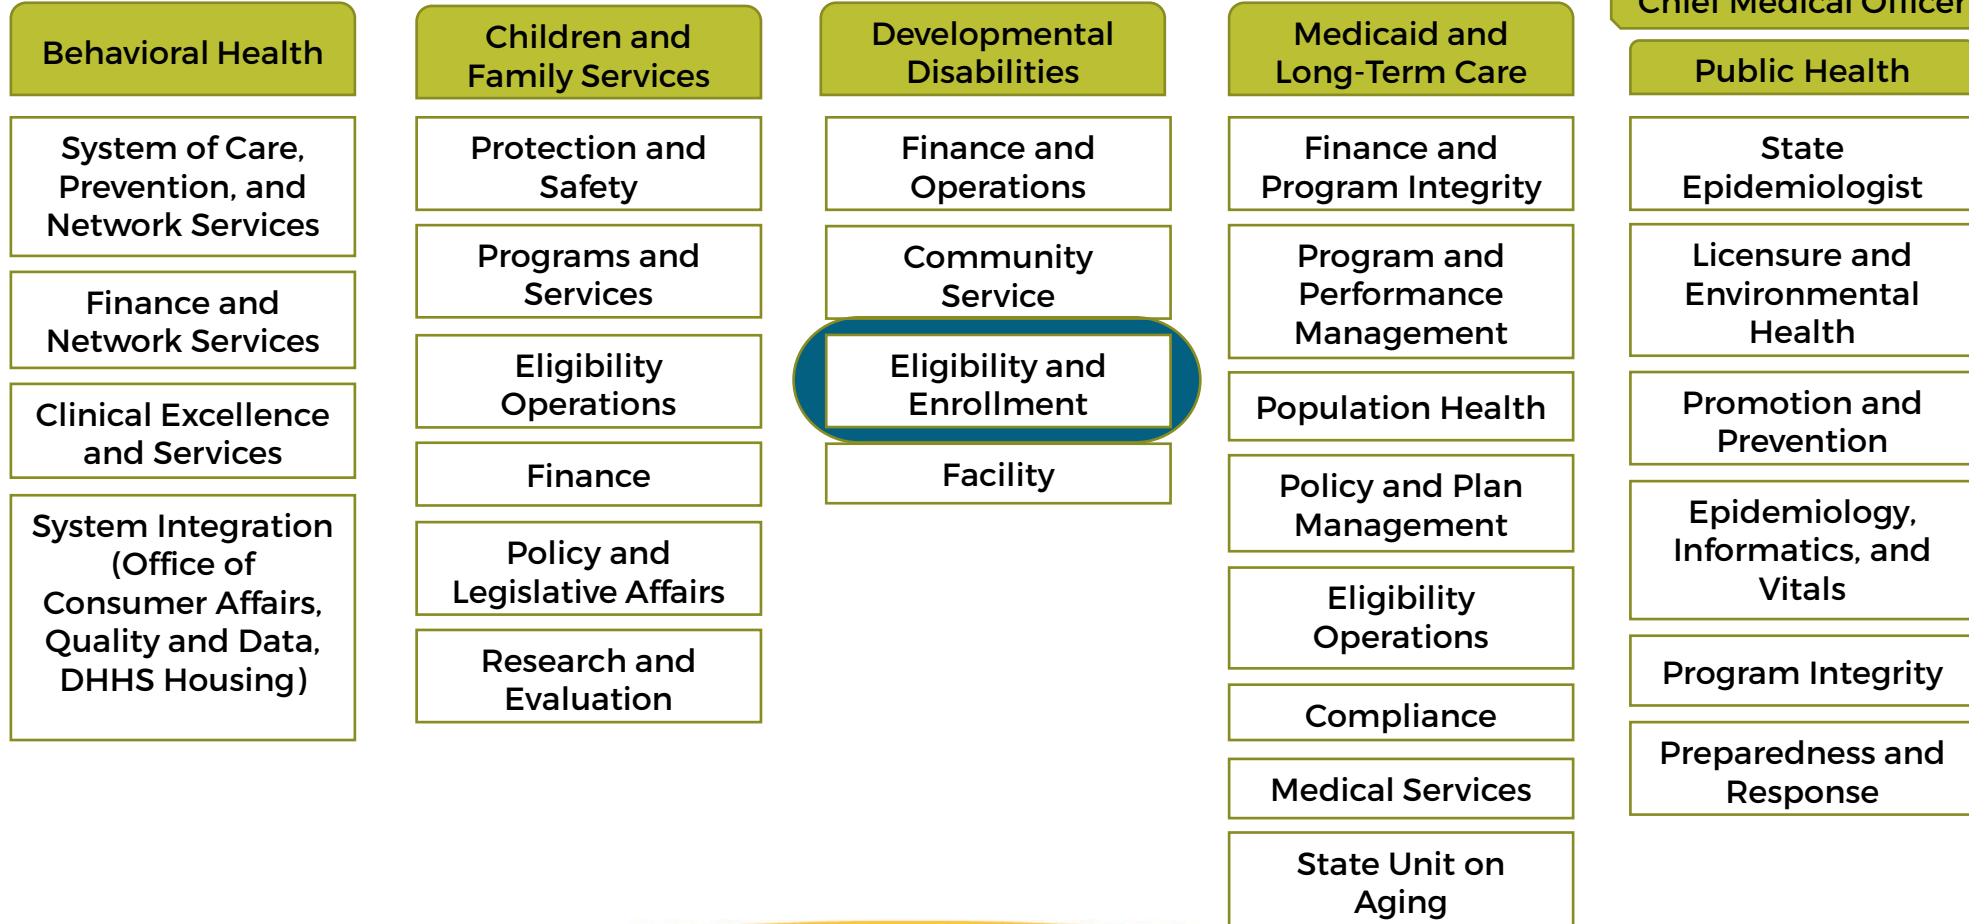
Behavioral Health

System of Care, Prevention, and Network Services

Finance and Network Services

Clinical Excellence and Services

System Integration (Office of Consumer Affairs, Quality and Data, DHHS Housing)

Children and Family Services

Protection and Safety

Programs and Services

Eligibility Operations

Finance

Policy and Legislative Affairs

Research and Evaluation

Developmental Disabilities

Finance and Operations

Community Service

Eligibility and Enrollment

Facility

Medicaid and Long-Term Care

Finance and Program Integrity

Program and Performance Management

Population Health

Policy and Plan Management

Eligibility Operations

Compliance

Medical Services

State Unit on Aging

Chief Medical Officer

Public Health

State Epidemiologist

Licensure and Environmental Health

Promotion and Prevention

Epidemiology, Informatics, and Vitals

Program Integrity

Preparedness and Response